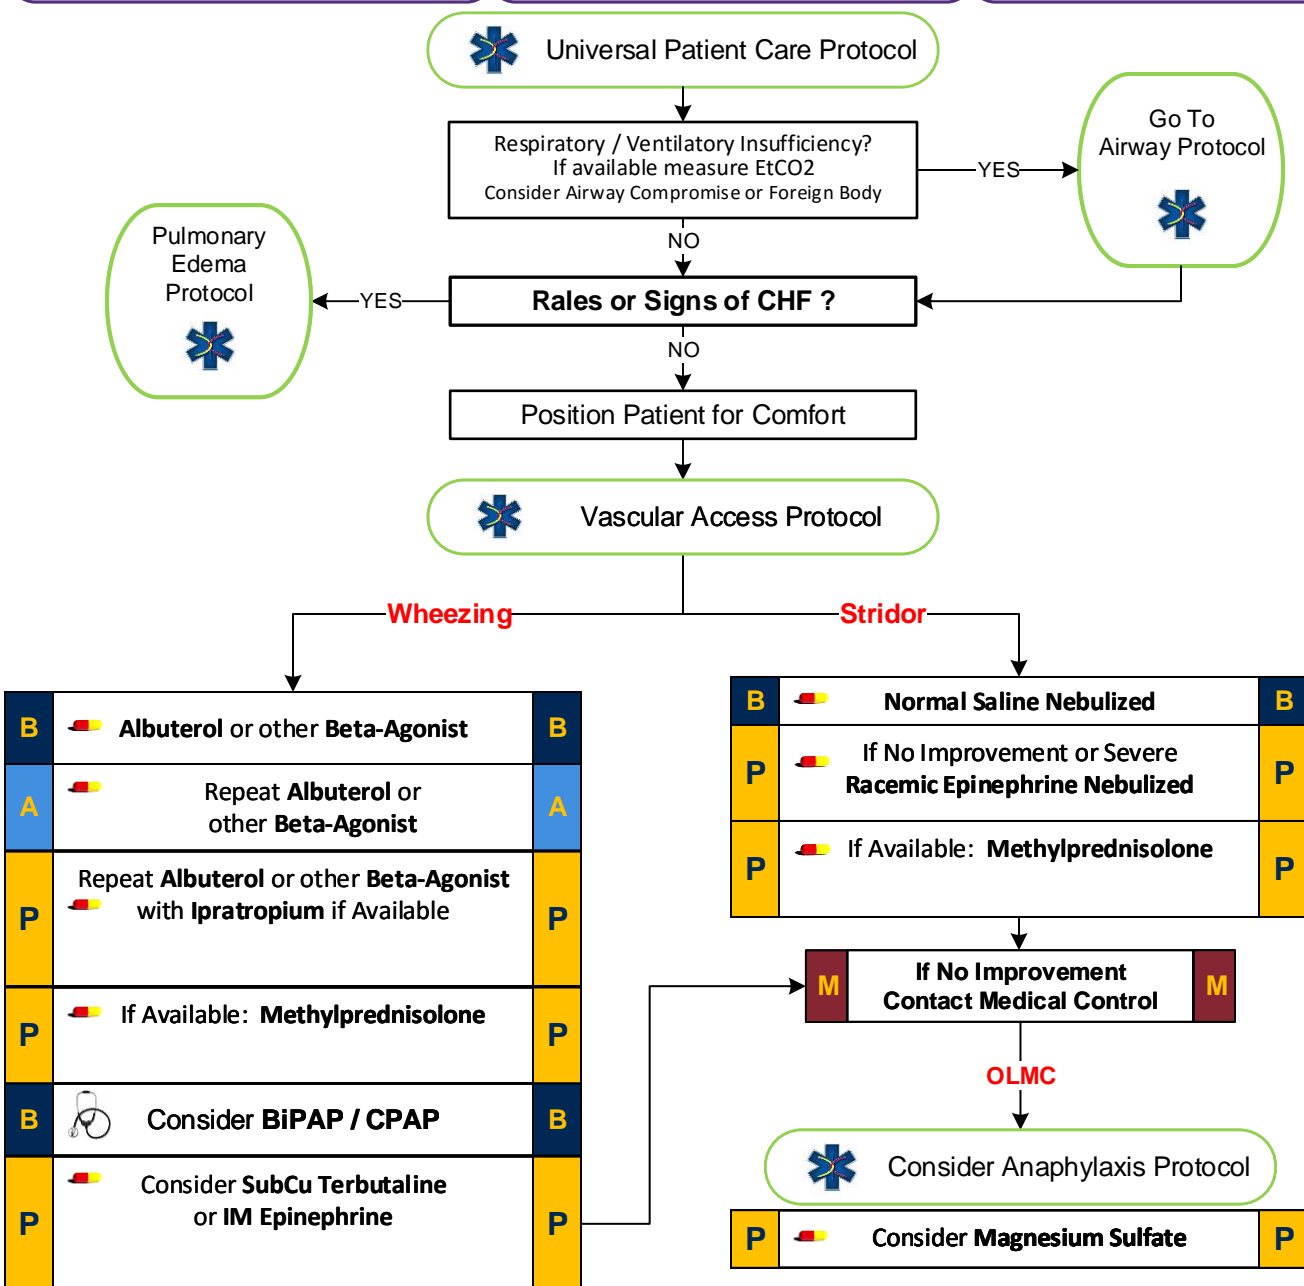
Universal Patient Care Protocol

Respiratory / Ventilatory Insufficiency?
If available measure EtCO2
Consider Airway Compromise or Foreign Body

YES

Go To Airway Protocol

NO

Pulmonary Edema Protocol

YES

Rales or Signs of CHF ?

NO

Position Patient for Comfort

Vascular Access Protocol

Wheezing

Stridor

B Albuterol or other Beta-Agonist B

A Repeat Albuterol or other Beta-Agonist A

P Repeat Albuterol or other Beta-Agonist with Ipratropium if Available P

P If Available: Methylprednisolone P

B Consider BiPAP / CPAP B

P Consider SubCu Terbutaline or IM Epinephrine P

B Normal Saline Nebulized B

P If No Improvement or Severe Racemic Epinephrine Nebulized P

P If Available: Methylprednisolone P

M If No Improvement Contact Medical Control M

OLMC

Consider Anaphylaxis Protocol

P Consider Magnesium Sulfate P